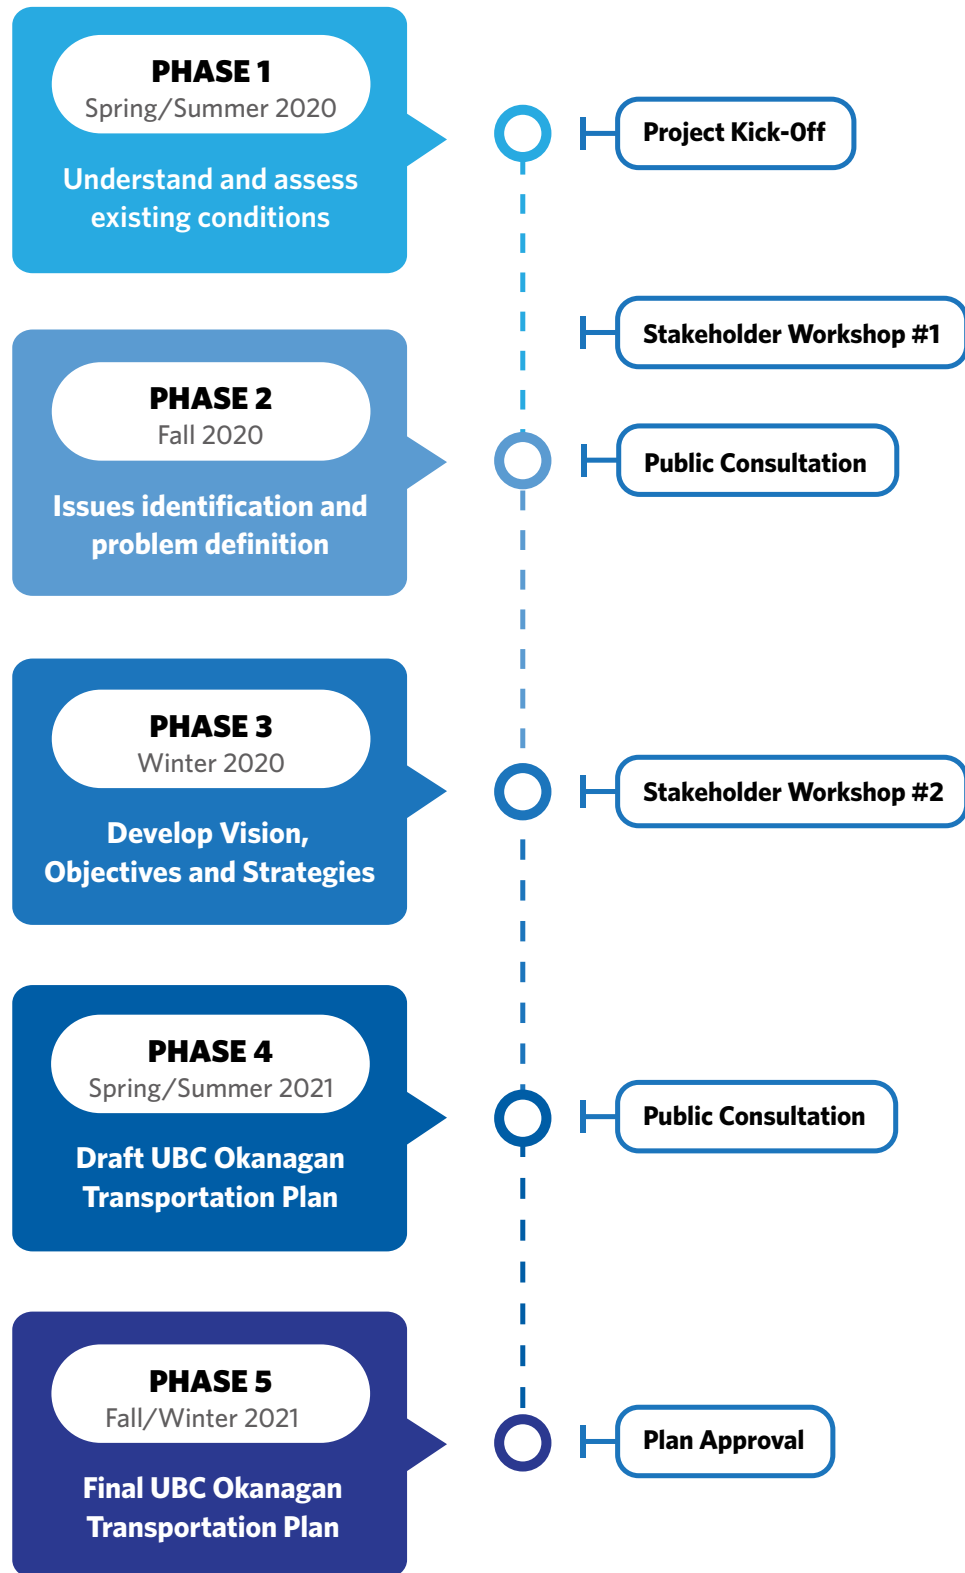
PHASE 1
Spring/Summer 2020

Understand and assess existing conditions

Project Kick-Off

Stakeholder Workshop #1

PHASE 2
Fall 2020

Issues identification and problem definition

Public Consultation

PHASE 3
Winter 2020

Develop Vision, Objectives and Strategies

Stakeholder Workshop #2

PHASE 4
Spring/Summer 2021

Draft UBC Okanagan Transportation Plan

Public Consultation

PHASE 5
Fall/Winter 2021

Final UBC Okanagan Transportation Plan

Plan Approval